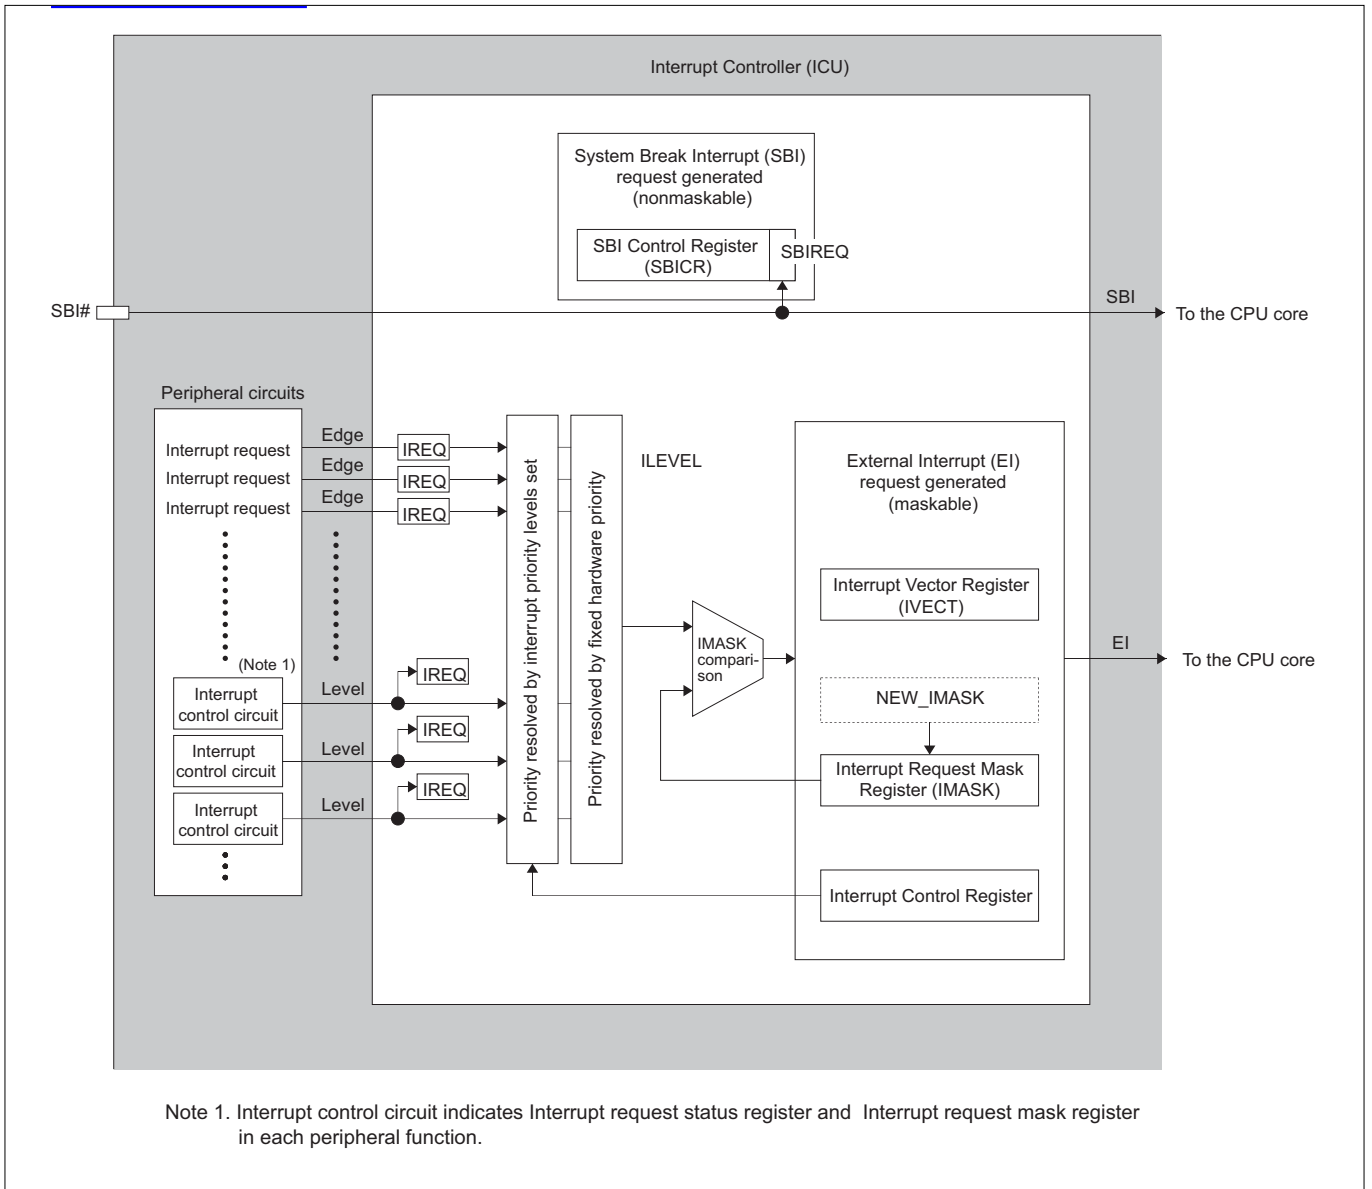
Interrupt Controller (ICU)

System Break Interrupt (SBI) request generated (nonmaskable)

SBI Control Register (SBICR)

SBIREQ

SBI#

SBI

To the CPU core

Peripheral circuits

Interrupt request

Interrupt request

Interrupt request

Edge

Edge

Edge

IREQ

IREQ

IREQ

(Note 1)

Interrupt control circuit

Interrupt control circuit

Interrupt control circuit

Level

Level

Level

IREQ

IREQ

IREQ

Priority resolved by interrupt priority levels set

Priority resolved by fixed hardware priority

ILEVEL

IMASK comparison

External Interrupt (EI) request generated (maskable)

Interrupt Vector Register (IVECT)

NEW_IMASK

Interrupt Request Mask Register (IMASK)

Interrupt Control Register

EI

To the CPU core

Note 1. Interrupt control circuit indicates Interrupt request status register and Interrupt request mask register in each peripheral function.